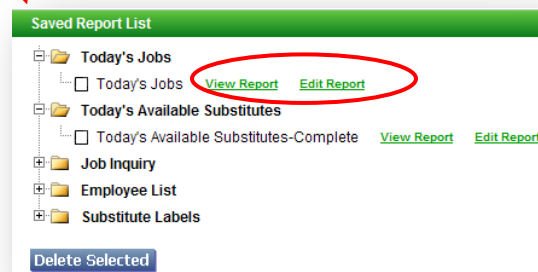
Saved Report List

Today's Jobs

Today's Jobs View Report Edit Report

Today's Available Substitutes

Today's Available Substitutes-Complete View Report Edit Report

Job Inquiry

Employee List

Substitute Labels

Delete Selected